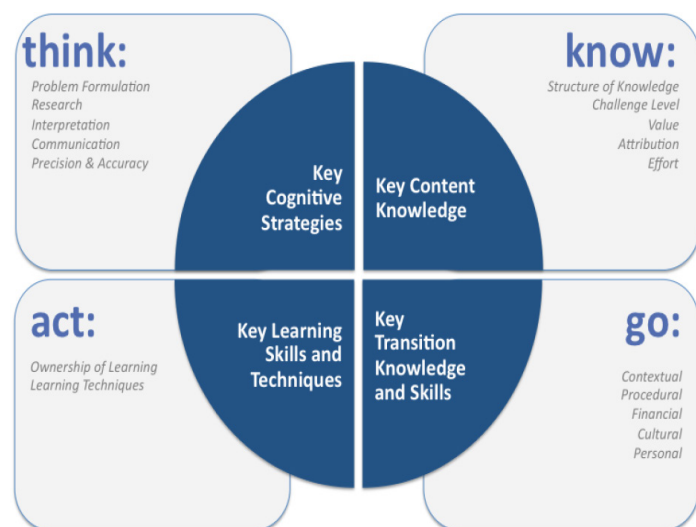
think:
Problem Formulation
Research
Interpretation
Communication
Precision & Accuracy

know:
Structure of Knowledge
Challenge Level
Value
Attribution
Effort

Key Cognitive Strategies

Key Content Knowledge

Key Learning Skills and Techniques

Key Transition Knowledge and Skills

act:
Ownership of Learning
Learning Techniques

go:
Contextual
Procedural
Financial
Cultural
Personal